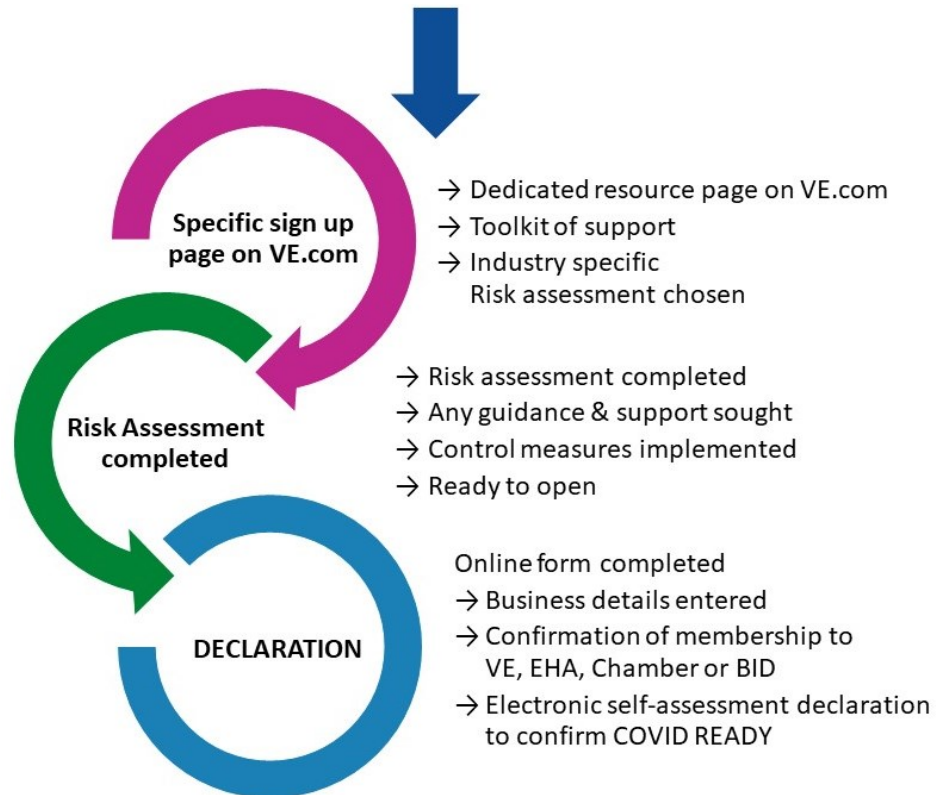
Specific sign up page on VE.com

→ Dedicated resource page on VE.com
→ Toolkit of support
→ Industry specific Risk assessment chosen

Risk Assessment completed

→ Risk assessment completed
→ Any guidance & support sought
→ Control measures implemented
→ Ready to open

DECLARATION

Online form completed
→ Business details entered
→ Confirmation of membership to VE, EHA, Chamber or BID
→ Electronic self-assessment declaration to confirm COVID READY